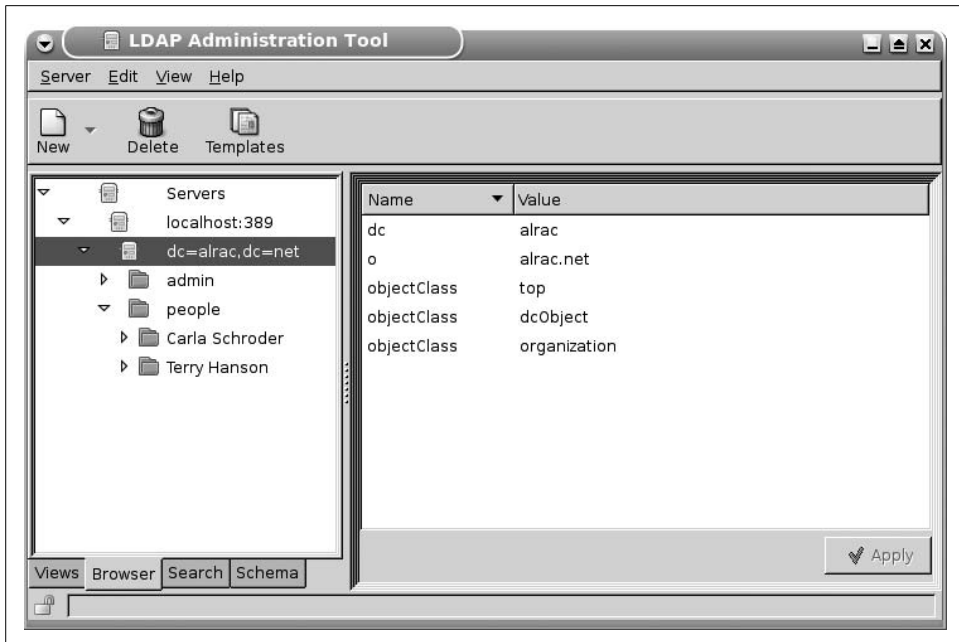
LDAP Administration Tool

Server Edit View Help

New Delete Templates

Servers
localhost:389
dc=alrac,dc=net
admin
people
Carla Schroder
Terry Hanson

| Name | Value |
|---|---|
| dc | alrac |
| o | alrac.net |
| objectClass | top |
| objectClass | dcObject |
| objectClass | organization |

Apply

Views Browser Search Schema